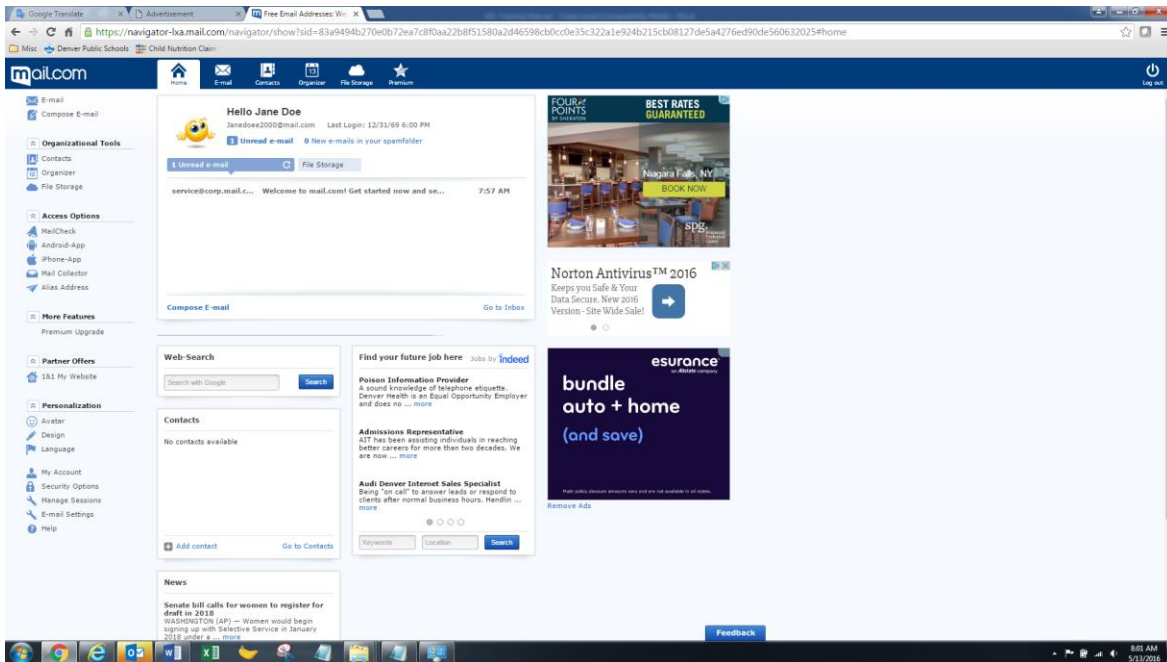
Google Translate × Advertisement × Free Email Addresses: We ×

https://navigator-lxa.mail.com/navigator/show?sid=83a9494b270e0b72ea7c8f0aa22b8f51580a2d46598cb0cc0e35c322a1e924b215cb08127de5a4276ed90de560632025#home

Misc Denver Public Schools Child Nutrition Claim

mail.com
Home E-mail Contacts Organizer File Storage Premium
Log out

E-mail
Compose E-mail

Organizational Tools
Contacts
Organizer
File Storage

Access Options
MailCheck
Android-App
iPhone-App
Mail Collector
Alias Address

More Features
Premium Upgrade

Partner Offers
1&1 My Website

Personalization
Avatar
Design
Language

My Account
Security Options
Manage Sessions
E-mail Settings
Help

Hello Jane Doe
Janedoee2000@mail.com Last Login: 12/31/69 6:00 PM
1 Unread e-mail 0 New e-mails in your spamfolder

1 Unread e-mail File Storage

service@corp.mail.c... Welcome to mail.com! Get started now and se... 7:57 AM

Compose E-mail Go to Inbox

Web-Search
Search with Google Search

Contacts
No contacts available
Add contact Go to Contacts

News
Senate bill calls for women to register for draft in 2018
WASHINGTON (AP) — Women would begin signing up with Selective Service in January 2018 under a ... more

Find your future job here Jobs by indeed

Poison Information Provider
A sound knowledge of telephone etiquette. Denver Health is an Equal Opportunity Employer and does no ... more

Admissions Representative
AIT has been assisting individuals in reaching better careers for more than two decades. We are now ... more

Audi Denver Internet Sales Specialist
Being "on call" to answer leads or respond to clients after normal business hours. Handlin ... more

Keywords Location Search

FOUR POINTS BY SHERATON
BEST RATES GUARANTEED
Niagara Falls, NY
BOOK NOW
spg

Norton Antivirus™ 2016
Keeps you Safe & Your Data Secure. New 2016 Version - Site Wide Sale!

esurance
an Allstate company
bundle
auto + home
(and save)
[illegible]

Remove Ads

Feedback

8:01 AM
5/13/2016